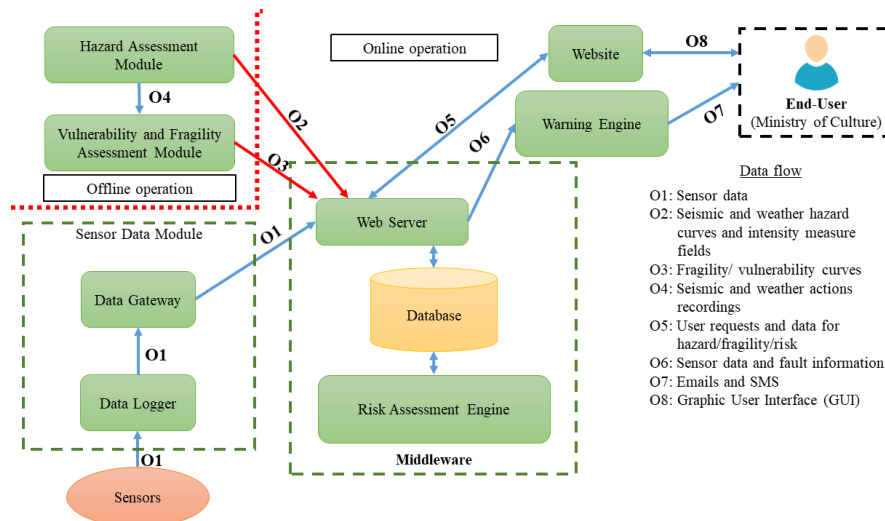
Hazard Assessment Module

O4

Vulnerability and Fragility Assessment Module

Offline operation

Online operation

O2

O3

Website

O8

End-User
(Ministry of Culture)

Warning Engine

O7

O5

O6

Sensor Data Module

O1

Web Server

Data Gateway

Database

O1

Data Logger

Risk Assessment Engine

O1

Middleware

Sensors

Data flow

O1: Sensor data
O2: Seismic and weather hazard curves and intensity measure fields
O3: Fragility/ vulnerability curves
O4: Seismic and weather actions recordings
O5: User requests and data for hazard/fragility/risk
O6: Sensor data and fault information
O7: Emails and SMS
O8: Graphic User Interface (GUI)